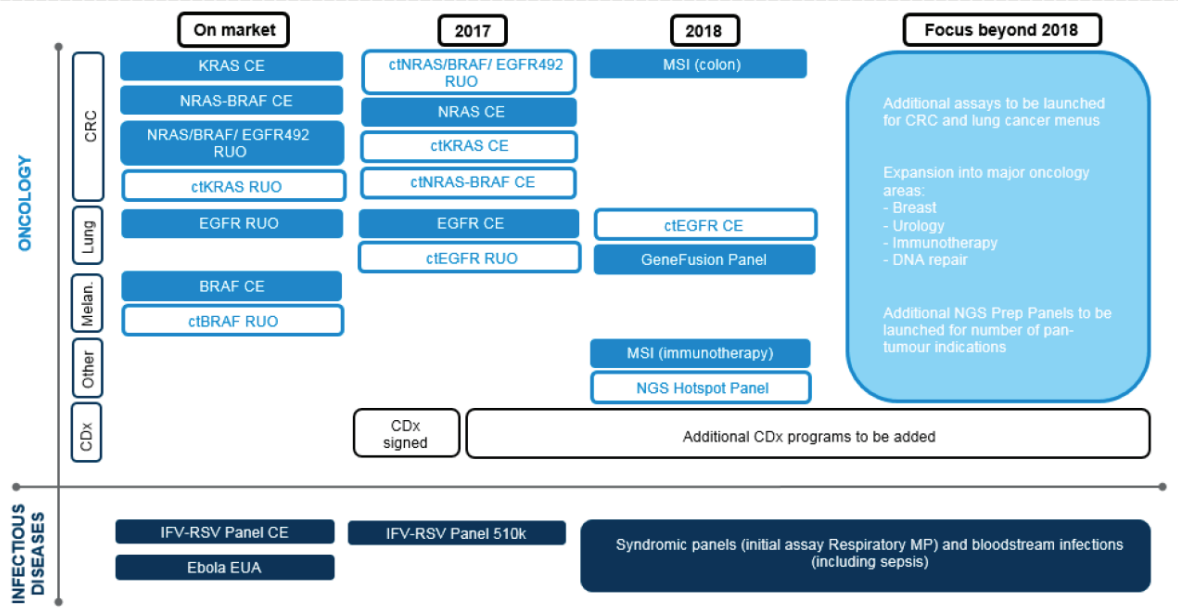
On market

2017

2018

Focus beyond 2018

ONCOLOGY

CRC

KRAS CE

NRAS-BRAF CE

NRAS/BRAF/ EGFR492 RUO

ctKRAS RUO

ctNRAS/BRAF/ EGFR492 RUO

NRAS CE

ctKRAS CE

ctNRAS-BRAF CE

MSI (colon)

Additional assays to be launched for CRC and lung cancer menus

Expansion into major oncology areas:
- Breast
- Urology
- Immunotherapy
- DNA repair

Additional NGS Prep Panels to be launched for number of pan-tumour indications

Lung

EGFR RUO

EGFR CE

ctEGFR RUO

ctEGFR CE

GeneFusion Panel

Melan.

BRAF CE

ctBRAF RUO

Other

MSI (immunotherapy)

NGS Hotspot Panel

CDx

CDx signed

Additional CDx programs to be added

INFECTIOUS DISEASES

IFV-RSV Panel CE

Ebola EUA

IFV-RSV Panel 510k

Syndromic panels (initial assay Respiratory MP) and bloodstream infections (including sepsis)